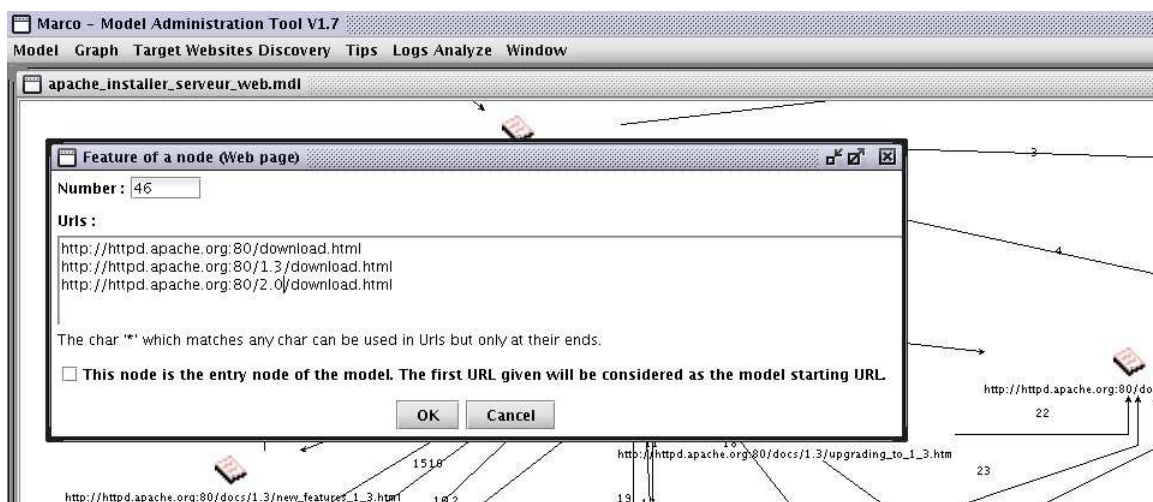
Marco - Model Administration Tool V1.7

Model Graph Target Websites Discovery Tips Logs Analyze Window

apache_installer_serveur_web.mdl

Feature of a node (Web page)

Number : 46

Urls :

http://httpd.apache.org:80/download.html
http://httpd.apache.org:80/1.3/download.html
http://httpd.apache.org:80/2.0/download.html

The char '*' which matches any char can be used in Urls but only at their ends.

This node is the entry node of the model. The first URL given will be considered as the model starting URL.

OK Cancel

3

4

http://httpd.apache.org:80/do

22

1

1518

18

http://httpd.apache.org:80/docs/1.3/upgrading_to_1_3.htm

23

http://httpd.apache.org:80/docs/1.3/new_features_1_3.html

102

19